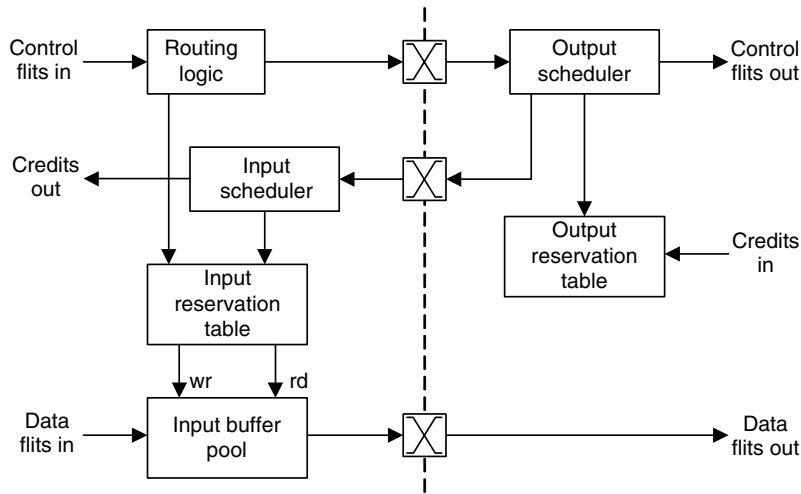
Control flits in

Routing logic

Output scheduler

Control flits out

Credits out

Input scheduler

Output reservation table

Credits in

Input reservation table

wr

rd

Data flits in

Input buffer pool

Data flits out